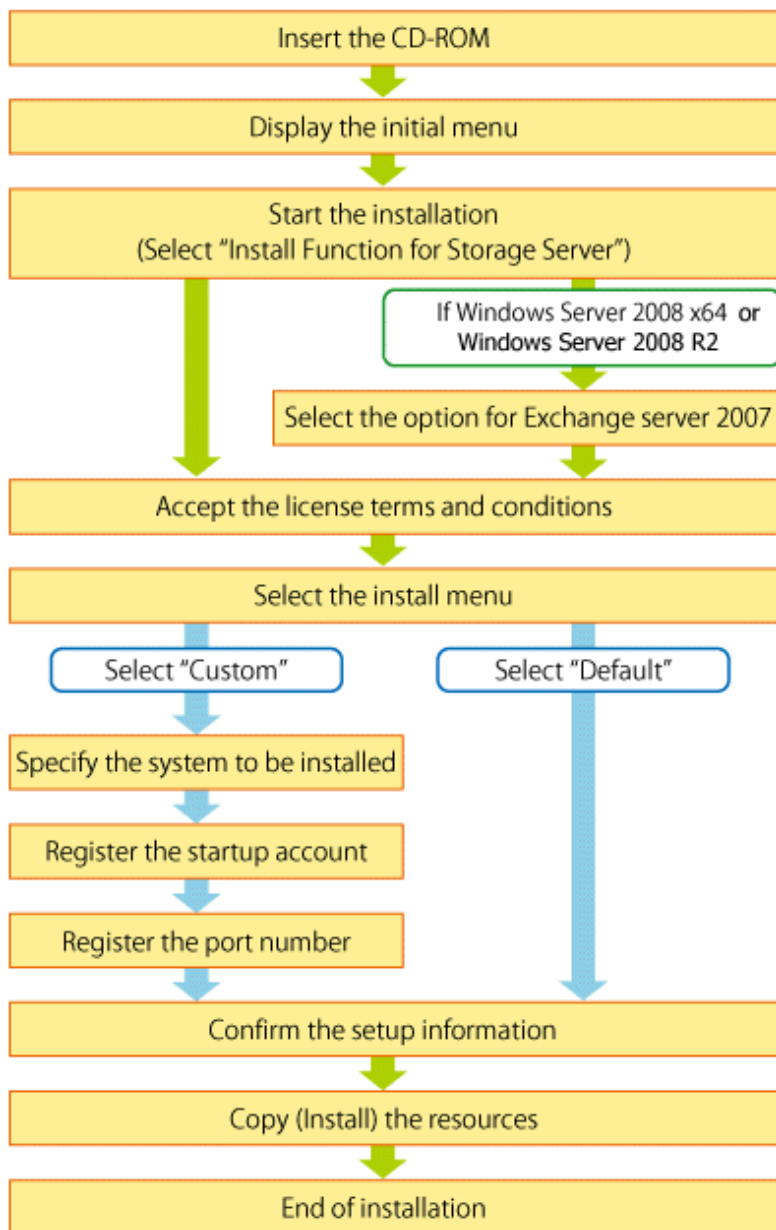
Insert the CD-ROM

Display the initial menu

Start the installation
(Select "Install Function for Storage Server")

If Windows Server 2008 x64 or Windows Server 2008 R2

Select the option for Exchange server 2007

Accept the license terms and conditions

Select the install menu

Select "Custom"

Select "Default"

Specify the system to be installed

Register the startup account

Register the port number

Confirm the setup information

Copy (Install) the resources

End of installation